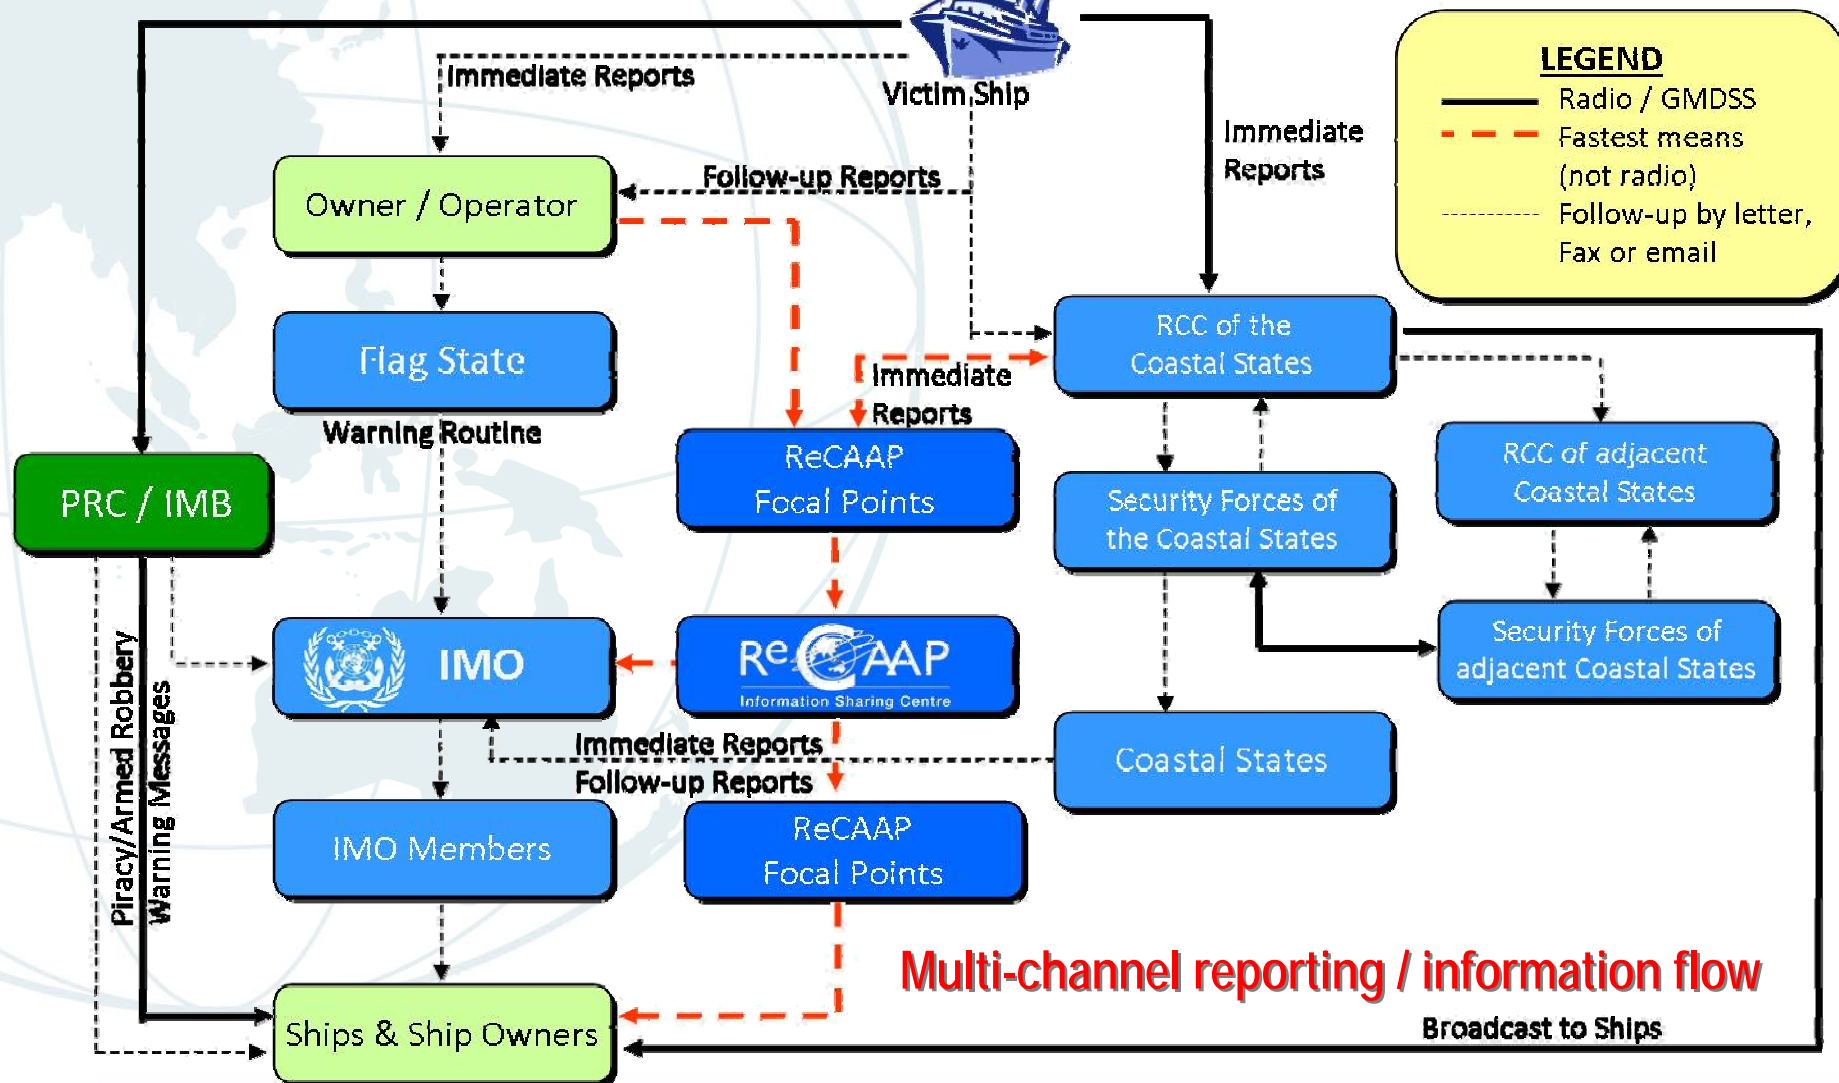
Immediate Reports

Victim Ship

Immediate Reports

LEGEND
Radio / GMDSS
Fastest means (not radio)
Follow-up by letter, Fax or email

Follow-up Reports

Owner / Operator

Flag State

Warning Routine

PRC / IMB

Immediate Reports

RCC of the Coastal States

ReCAAP Focal Points

Security Forces of the Coastal States

RCC of adjacent Coastal States

Security Forces of adjacent Coastal States

IMO

ReCAAP Information Sharing Centre

Piracy/Armed Robbery Warning Messages

Immediate Reports

Follow-up Reports

Coastal States

IMO Members

ReCAAP Focal Points

Multi-channel reporting / information flow

Broadcast to Ships

Ships & Ship Owners